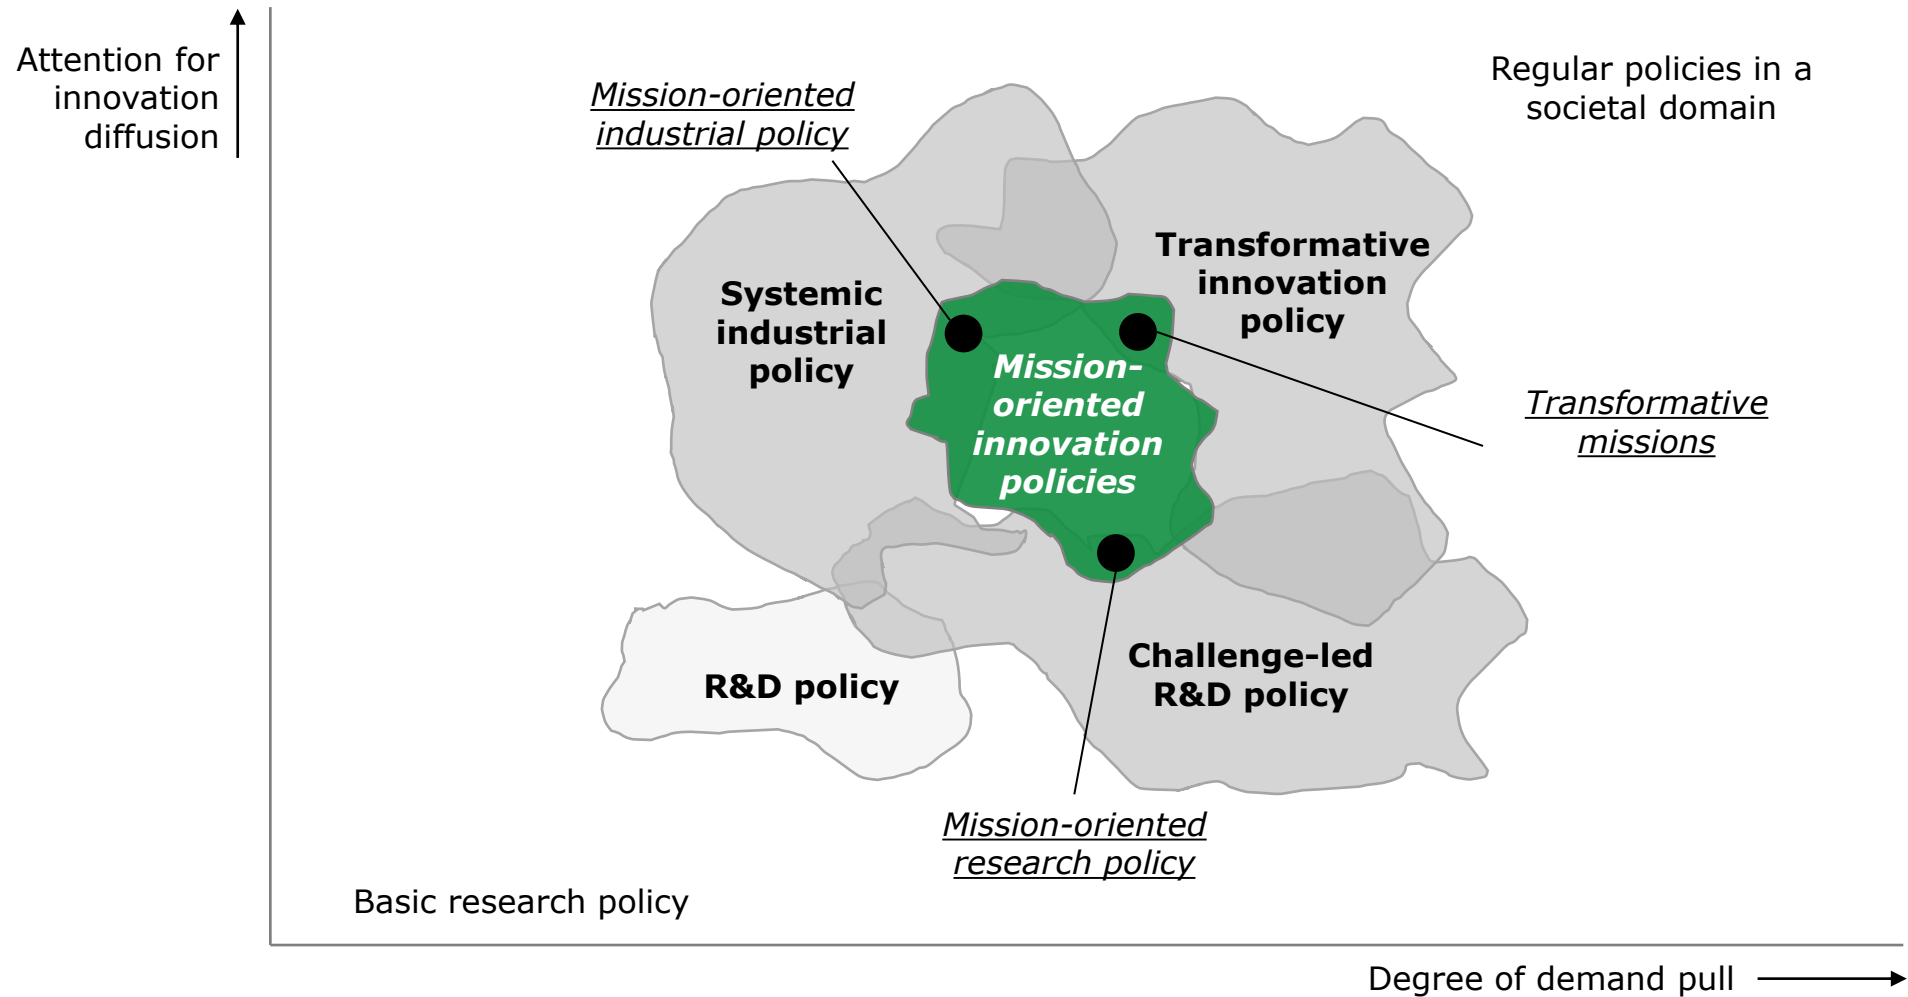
Attention for innovation diffusion

Mission-oriented industrial policy

Regular policies in a societal domain

Transformative innovation policy

Systemic industrial policy

Mission-oriented innovation policies

Transformative missions

Challenge-led R&D policy

R&D policy

Mission-oriented research policy

Basic research policy

Degree of demand pull